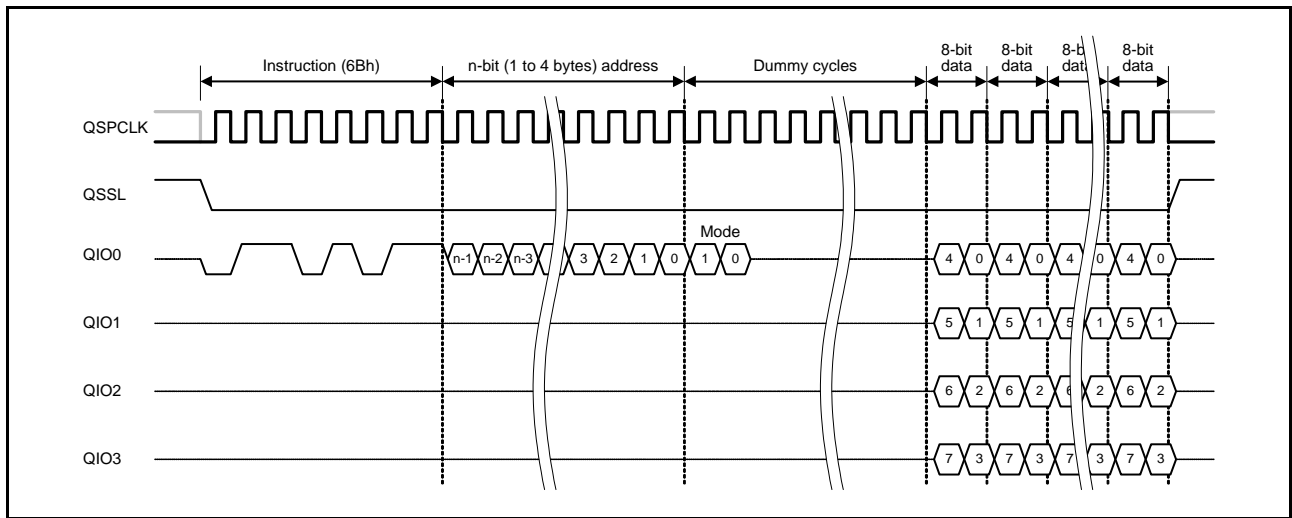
Instruction (6Bh)
n-bit (1 to 4 bytes) address
Dummy cycles
8-bit data
8-bit data
8-b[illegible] dat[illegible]
8-bit data

QSPCLK

QSSL

QIO0
n-1 n-2 n-3 3 2 1 0
Mode
1 0
4 0 4 0 4 0 4 0

QIO1
5 1 5 1 5 1 5 1

QIO2
6 2 6 2 6 2 6 2

QIO3
7 3 7 3 7 3 7 3